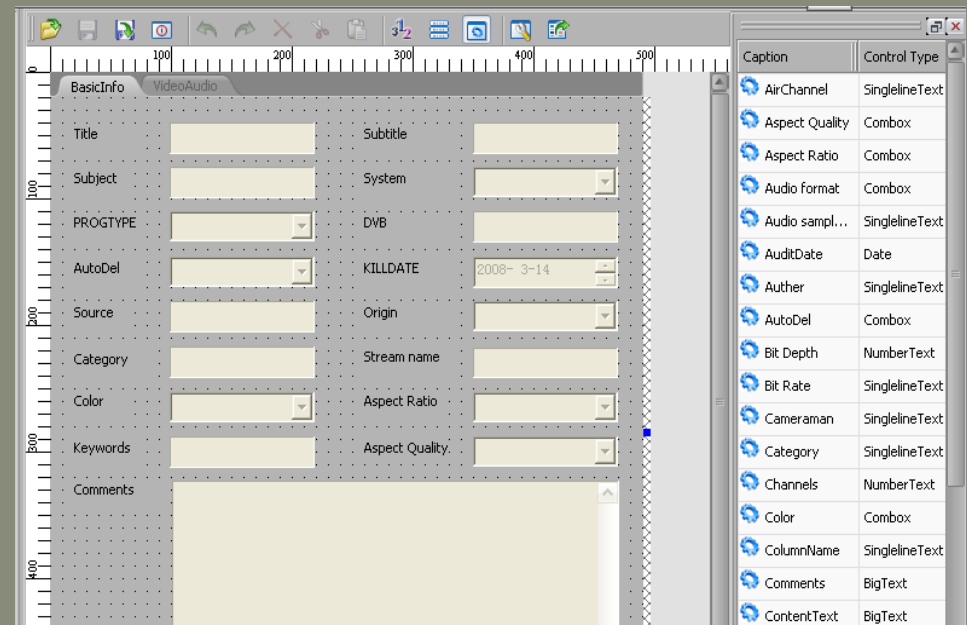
100 200 300 400 500

BasicInfo VideoAudio

Title
Subtitle
Subject
System
PROGTYPE
DVB
AutoDel
KILLDATE
2008- 3-14
Source
Origin
Category
Stream name
Color
Aspect Ratio
Keywords
Aspect Quality
Comments

100
200
300
400

| Caption | Control Type |
|---|---|
| AirChannel | SinglelineText |
| Aspect Quality | Combox |
| Aspect Ratio | Combox |
| Audio format | Combox |
| Audio sampl... | SinglelineText |
| AuditDate | Date |
| Auther | SinglelineText |
| AutoDel | Combox |
| Bit Depth | NumberText |
| Bit Rate | SinglelineText |
| Cameraman | SinglelineText |
| Category | SinglelineText |
| Channels | NumberText |
| Color | Combox |
| ColumnName | SinglelineText |
| Comments | BigText |
| ContentText | BigText |